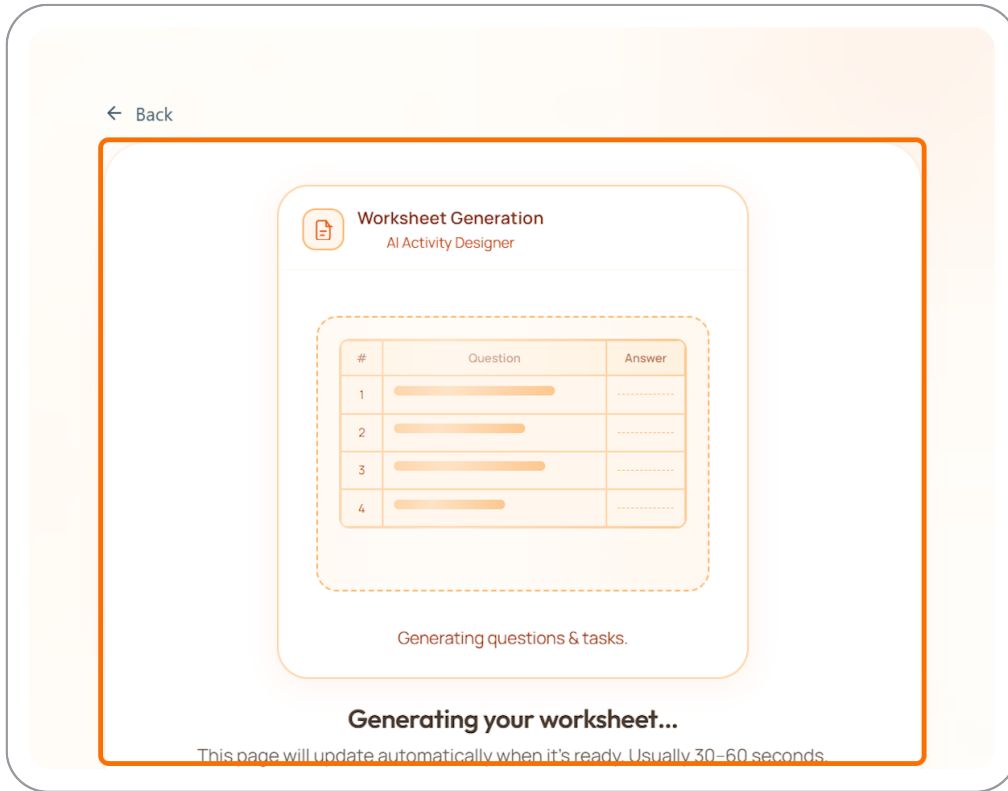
← Back

Worksheet Generation
AI Activity Designer

| # | Question | Answer |
|---|---|---|
| 1 | | |
| 2 | | |
| 3 | | |
| 4 | | |

Generating questions & tasks.

Generating your worksheet...

This page will update automatically when it's ready. Usually 30–60 seconds.